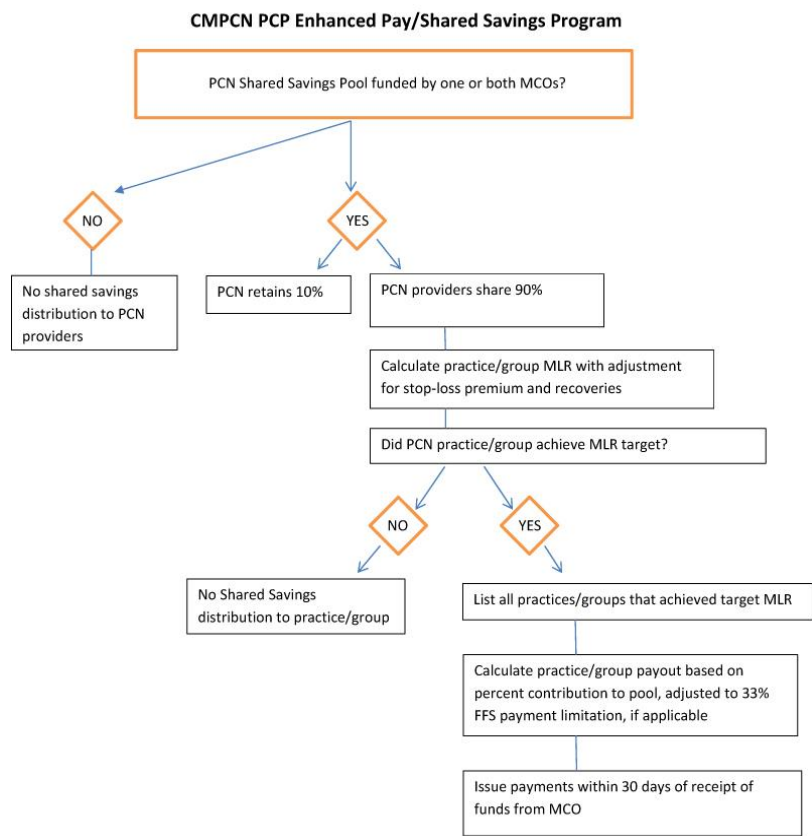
CMPCN PCP Enhanced Pay/Shared Savings Program

PCN Shared Savings Pool funded by one or both MCOs?

NO

YES

No shared savings distribution to PCN providers

PCN retains 10%

PCN providers share 90%

Calculate practice/group MLR with adjustment for stop-loss premium and recoveries

Did PCN practice/group achieve MLR target?

NO

YES

No Shared Savings distribution to practice/group

List all practices/groups that achieved target MLR

Calculate practice/group payout based on percent contribution to pool, adjusted to 33% FFS payment limitation, if applicable

Issue payments within 30 days of receipt of funds from MCO